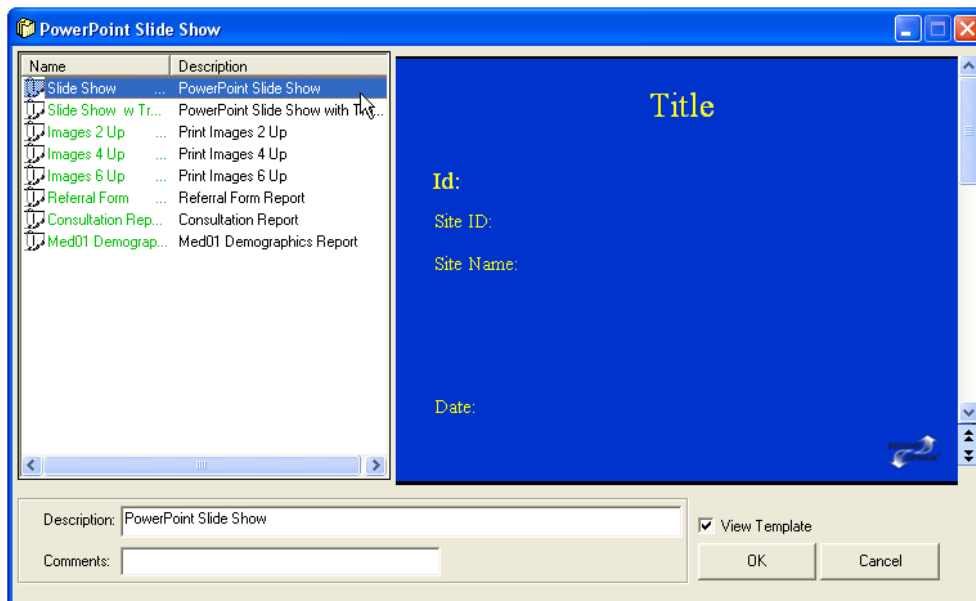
PowerPoint Slide Show

| Name | Description |
|---|---|
| Slide Show ... | PowerPoint Slide Show |
| Slide Show w Tr... | PowerPoint Slide Show with Tr... |
| Images 2 Up ... | Print Images 2 Up |
| Images 4 Up ... | Print Images 4 Up |
| Images 6 Up ... | Print Images 6 Up |
| Referral Form ... | Referral Form Report |
| Consultation Rep... | Consultation Report |
| Med01 Demograp... | Med01 Demographics Report |

Title

Id:

Site ID:

Site Name:

Date:

Description: PowerPoint Slide Show

Comments:

View Template

OK

Cancel